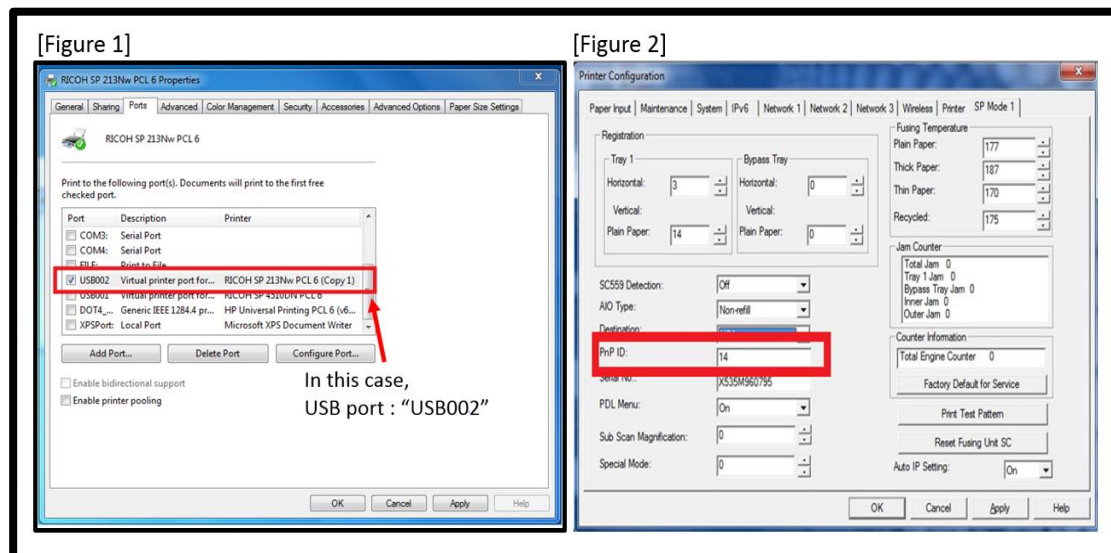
[Figure 1]

RICOH SP 213Nw PCL 6 Properties

General | Sharing | Ports | Advanced | Color Management | Security | Accessories | Advanced Options | Paper Size Settings

RICOH SP 213Nw PCL 6

Print to the following port(s). Documents will print to the first free checked port.

| Port | Description | Printer |
|---|---|---|
| COM3: | Serial Port | |
| COM4: | Serial Port | |
| FILE: | Print to File | |
| USB002 | Virtual printer port for... | RICOH SP 213Nw PCL 6 (Copy 1) |
| USB001 | Virtual printer port for... | RICOH SP 4510DN PCL 6 |
| DOT4_... | Generic IEEE 1284.4 pr... | HP Universal Printing PCL 6 (v6... |
| XPSPort: | Local Port | Microsoft XPS Document Writer |

Add Port... | Delete Port | Configure Port...

Enable bidirectional support
Enable printer pooling

In this case,
USB port : "USB002"

OK | Cancel | Apply | Help

[Figure 2]

Printer Configuration

Paper Input | Maintenance | System | IPv6 | Network 1 | Network 2 | Network 3 | Wireless | Printer | SP Mode 1

Registration
Tray 1
Horizontal: 3
Vertical:
Plain Paper: 14
Bypass Tray
Horizontal: 0
Vertical:
Plain Paper: 0

Fusing Temperature
Plain Paper: 177
Thick Paper: 187
Thin Paper: 170
Recycled: 175

Jam Counter
Total Jam 0
Tray 1 Jam 0
Bypass Tray Jam 0
Inner Jam 0
Outer Jam 0

SC559 Detection: Off
AIO Type: Non-refill
Destination: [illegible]
PnP ID: 14
Serial No.: X535M960795
PDL Menu: On
Sub Scan Magnification: 0
Special Mode: 0

Counter Information
Total Engine Counter 0
Factory Default for Service
Print Test Pattern
Reset Fusing Unit SC
Auto IP Setting: On

OK | Cancel | Apply | Help